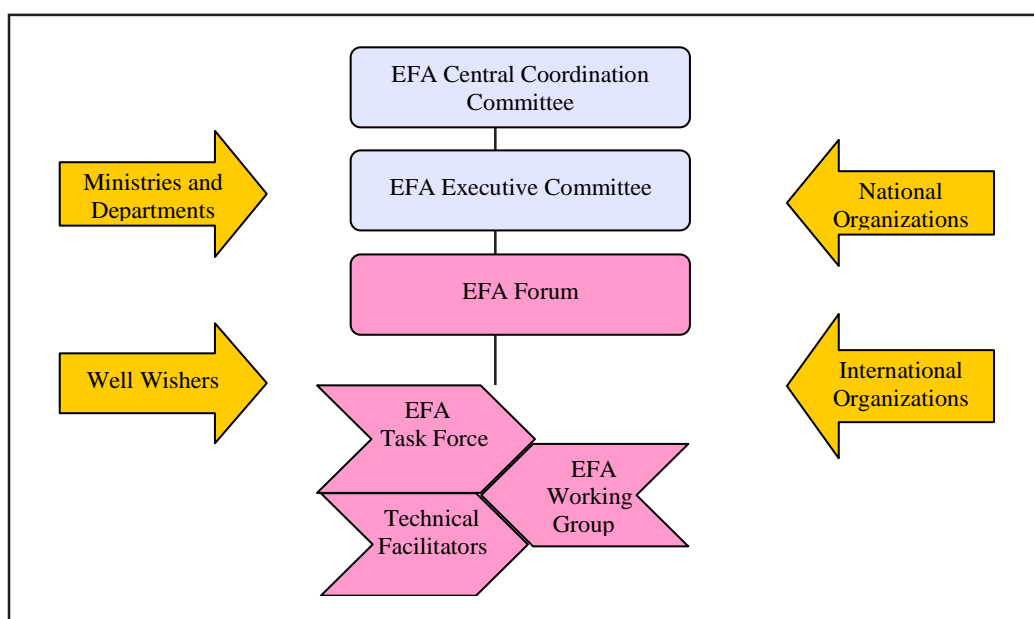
EFA Central Coordination Committee

Ministries and Departments

EFA Executive Committee

National Organizations

EFA Forum

Well Wishers

International Organizations

EFA Task Force

EFA Working Group

Technical Facilitators